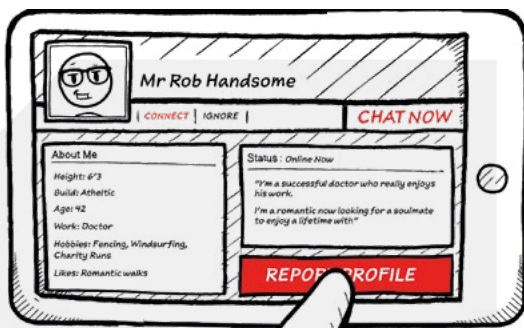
Mr Rob Handsome

| CONNECT | IGNORE |

CHAT NOW

About Me

Height: 6'3

Build: Atheltic

Age: 42

Work: Doctor

Hobbies: Fencing, Windsurfing, Charity Runs

Likes: Romantic walks

Status: Online Now

"I'm a successful doctor who really enjoys his work.

I'm a romantic now looking for a soulmate to enjoy a lifetime with"

REPO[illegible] PROFILE